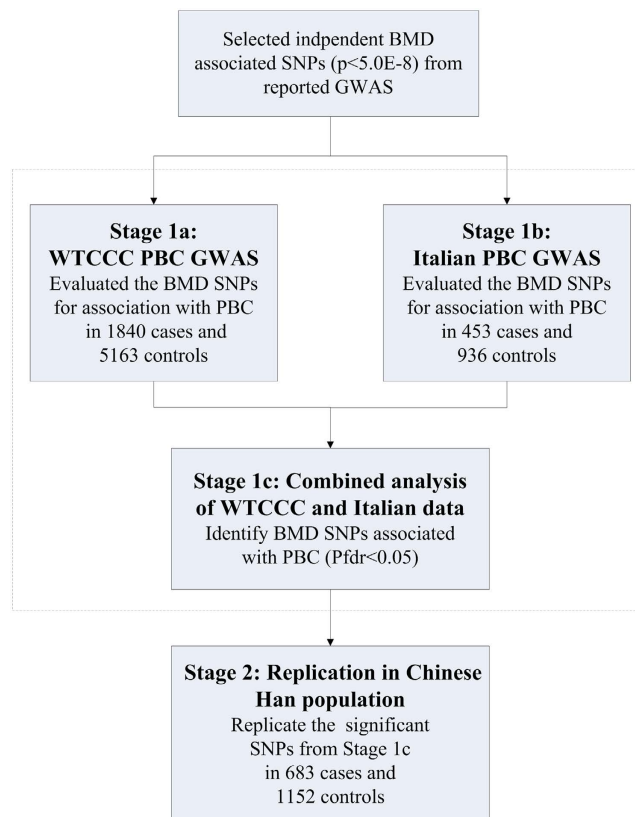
Selected indpendent BMD associated SNPs (p<5.0E-8) from reported GWAS

Stage 1a: WTCCC PBC GWAS
Evaluated the BMD SNPs for association with PBC in 1840 cases and 5163 controls

Stage 1b: Italian PBC GWAS
Evaluated the BMD SNPs for association with PBC in 453 cases and 936 controls

Stage 1c: Combined analysis of WTCCC and Italian data
Identify BMD SNPs associated with PBC (Pfdr<0.05)

Stage 2: Replication in Chinese Han population
Replicate the significant SNPs from Stage 1c in 683 cases and 1152 controls